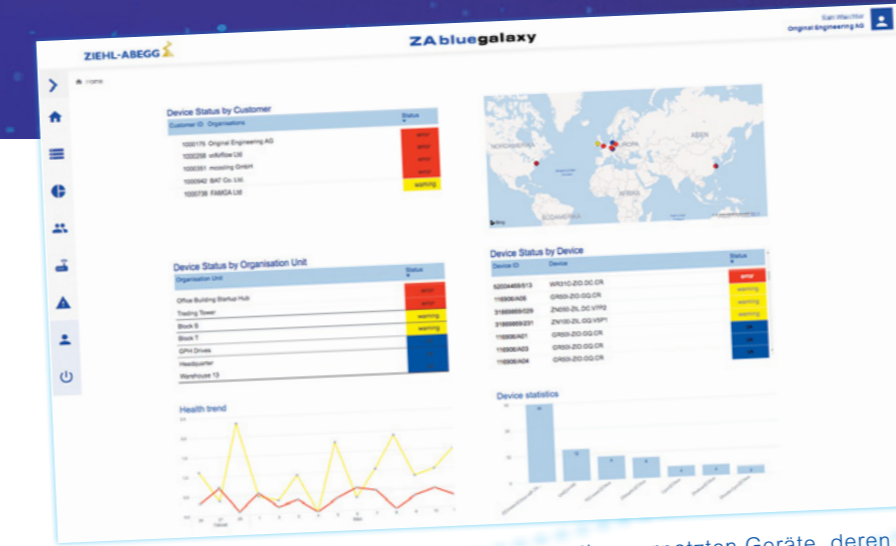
ZIEHL-ABEGG

ZAbluegalaxy

Original Engineering AG

Home

Device Status by Customer

| Customer ID | Organisations | Status |
|---|---|---|
| 1000175 | Original Engineering AG | error |
| 1000258 | unfoflow Ltd | error |
| 1000351 | mossting GmbH | error |
| 1000942 | BAT Co. Ltd. | error |
| 1000738 | FAMIDA Ltd | warning |

Device Status by Organisation Unit

| Organisation Unit | Status |
|---|---|
| Office Building Startup Hub | error |
| Trading Tower | error |
| Block S | warning |
| Block T | warning |
| GPH Drives | ok |
| Headquarter | ok |
| Warehouse 13 | ok |

Device Status by Device

| Device ID | Device | Status |
|---|---|---|
| 52004469/013 | WR31C-ZID.DC.CR | error |
| 116906/A06 | GR50I-ZID.GG.CR | warning |
| 31669959/229 | ZN050-ZIL.DC.V7P2 | warning |
| 31669959/231 | ZN100-ZIL.GG.V5P1 | ok |
| 116906/A01 | GR50I-ZID.GG.CR | ok |
| 116906/A03 | GR50I-ZID.GG.CR | ok |
| 116906/A04 | GR50I-ZID.GG.CR | ok |

Health trend

Device statistics

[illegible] Geräte, deren